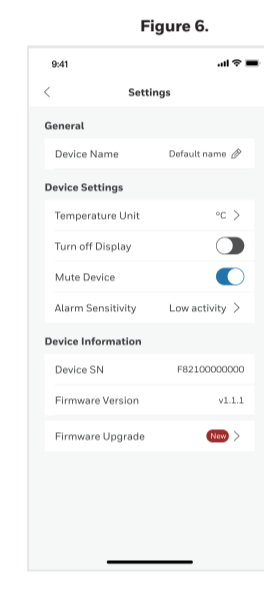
Figure 6.

9:41

<

Settings

General

Device Name Default name

Device Settings

Temperature Unit °C >

Turn off Display

Mute Device

Alarm Sensitivity Low activity >

Device Information

Device SN F82100000000

Firmware Version v1.1.1

Firmware Upgrade New >